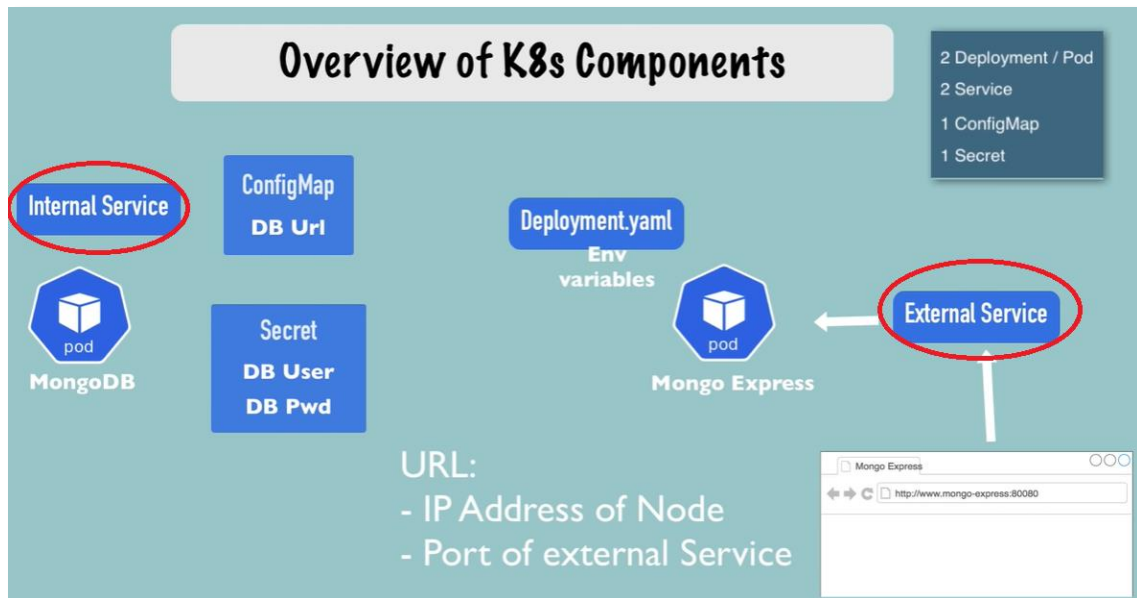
Overview of K8s Components

2 Deployment / Pod
2 Service
1 ConfigMap
1 Secret

Internal Service

ConfigMap
DB Url

pod
MongoDB

Secret
DB User
DB Pwd

Deployment.yaml
Env variables

pod
Mongo Express

External Service

URL:
- IP Address of Node
- Port of external Service

Mongo Express
http://www.mongo-express:80080